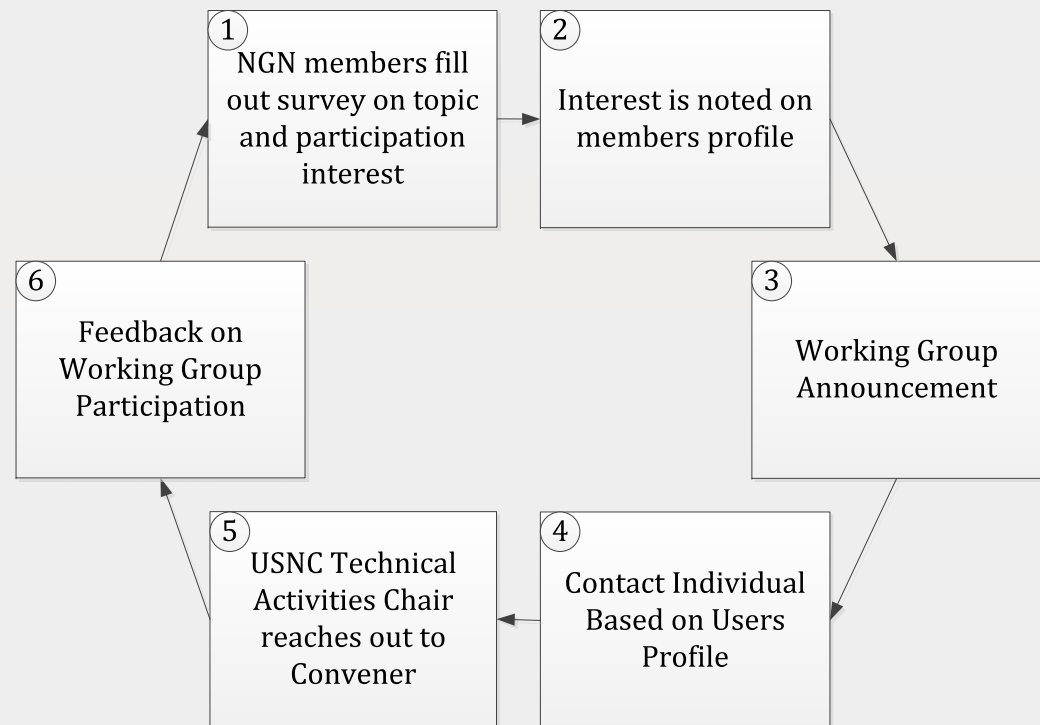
1
NGN members fill out survey on topic and participation interest

2
Interest is noted on members profile

3
Working Group Announcement

4
Contact Individual Based on Users Profile

5
USNC Technical Activities Chair reaches out to Convener

6
Feedback on Working Group Participation